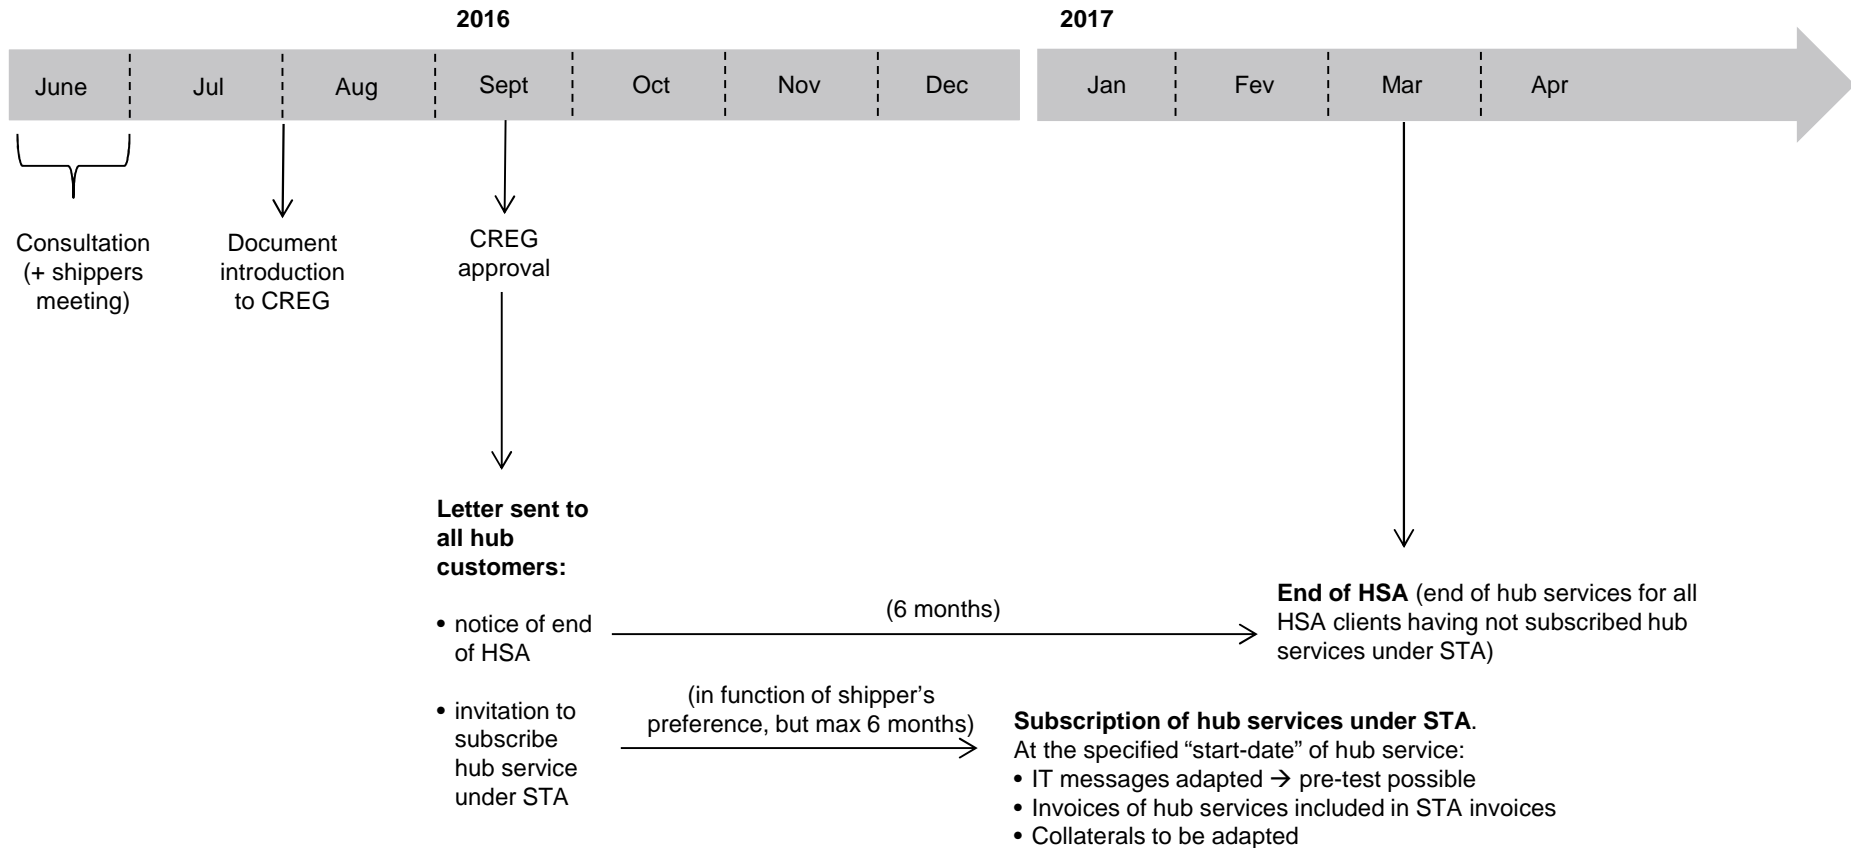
2016

2017

June | Jul | Aug | Sept | Oct | Nov | Dec

Jan | Fev | Mar | Apr

Consultation (+ shippers meeting)

Document introduction to CREG

CREG approval

**Letter sent to all hub customers:**

• notice of end of HSA

(6 months)

**End of HSA** (end of hub services for all HSA clients having not subscribed hub services under STA)

• invitation to subscribe hub service under STA

(in function of shipper's preference, but max 6 months)

**Subscription of hub services under STA**.
At the specified "start-date" of hub service:
• IT messages adapted $\rightarrow$ pre-test possible
• Invoices of hub services included in STA invoices
• Collaterals to be adapted